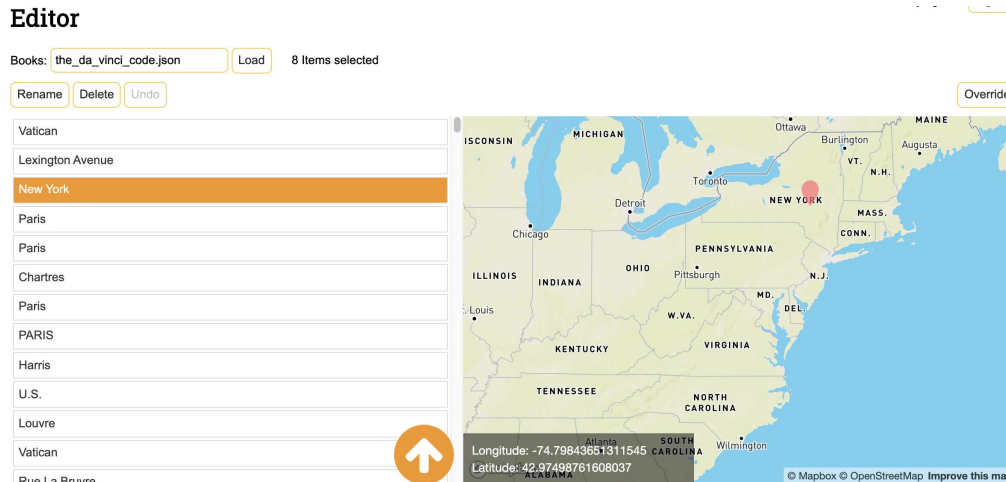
Editor

Books: the_da_vinci_code.json Load 8 Items selected

Rename Delete Undo

Overrid

Vatican
Lexington Avenue
New York
Paris
Paris
Chartres
Paris
PARIS
Harris
U.S.
Louvre
Vatican
Rue La Bruyre

ISCONSIN
MICHIGAN
Ottawa
MAINE
Burlington
Augusta
VT.
N.H.
Toronto
Detroit
NEW YORK
MASS.
Chicago
CONN.
PENNSYLVANIA
ILLINOIS
INDIANA
OHIO
Pittsburgh
N.J.
Louis
MD.
DEL.
W.VA.
KENTUCKY
VIRGINIA
TENNESSEE
NORTH CAROLINA
Atlanta
SOUTH CAROLINA
Wilmington
ALABAMA

Longitude: -74.79843651311545
Latitude: 42.97498761608037

© Mapbox © OpenStreetMap Improve this ma